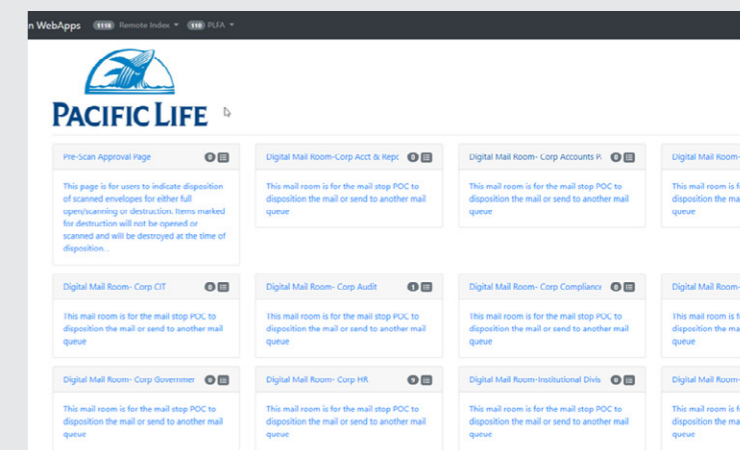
n WebApps 1116 Remote Index ▾ 110 PLFA ▾

PACIFIC LIFE

Pre-Scan Approval Page 0

This page is for users to indicate disposition of scanned envelopes for either full open/scanning or destruction. Items marked for destruction will not be opened or scanned and will be destroyed at the time of disposition...

Digital Mail Room-Corp Acct & Repc 0

This mail room is for the mail stop POC to disposition the mail or send to another mail queue

Digital Mail Room- Corp Accounts P 0

This mail room is for the mail stop POC to disposition the mail or send to another mail queue

Digital Mail Room-

This mail room is f disposition the ma queue

Digital Mail Room- Corp CIT 0

This mail room is for the mail stop POC to disposition the mail or send to another mail queue

Digital Mail Room- Corp Audit 1

This mail room is for the mail stop POC to disposition the mail or send to another mail queue

Digital Mail Room- Corp Compliance 0

This mail room is for the mail stop POC to disposition the mail or send to another mail queue

Digital Mail Room-

This mail room is f disposition the ma queue

Digital Mail Room- Corp Governmer 0

This mail room is for the mail stop POC to disposition the mail or send to another mail queue

Digital Mail Room- Corp HR 9

This mail room is for the mail stop POC to disposition the mail or send to another mail queue

Digital Mail Room-Institutional Divis 0

This mail room is for the mail stop POC to disposition the mail or send to another mail queue

Digital Mail Room-

This mail room is f disposition the ma queue